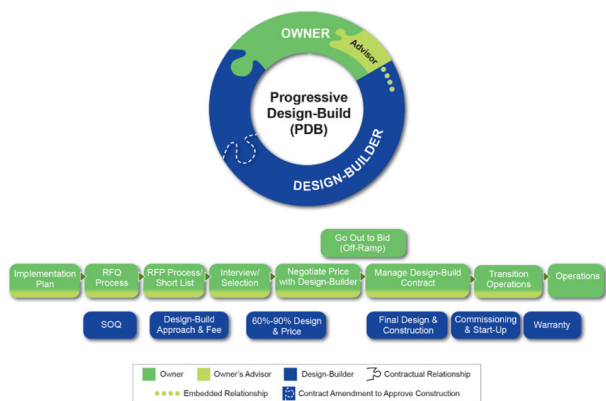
OWNER

Advisor

Progressive Design-Build (PDB)

DESIGN-BUILDER

Go Out to Bid (Off-Ramp)

Implementation Plan

RFQ Process

RFP Process/ Short List

Interview/ Selection

Negotiate Price with Design-Builder

Manage Design-Build Contract

Transition Operations

Operations

SOQ

Design-Build Approach & Fee

60%-90% Design & Price

Final Design & Construction

Commissioning & Start-Up

Warranty

Owner
Owner's Advisor
Design-Builder
Contractual Relationship
Embedded Relationship
Contract Amendment to Approve Construction